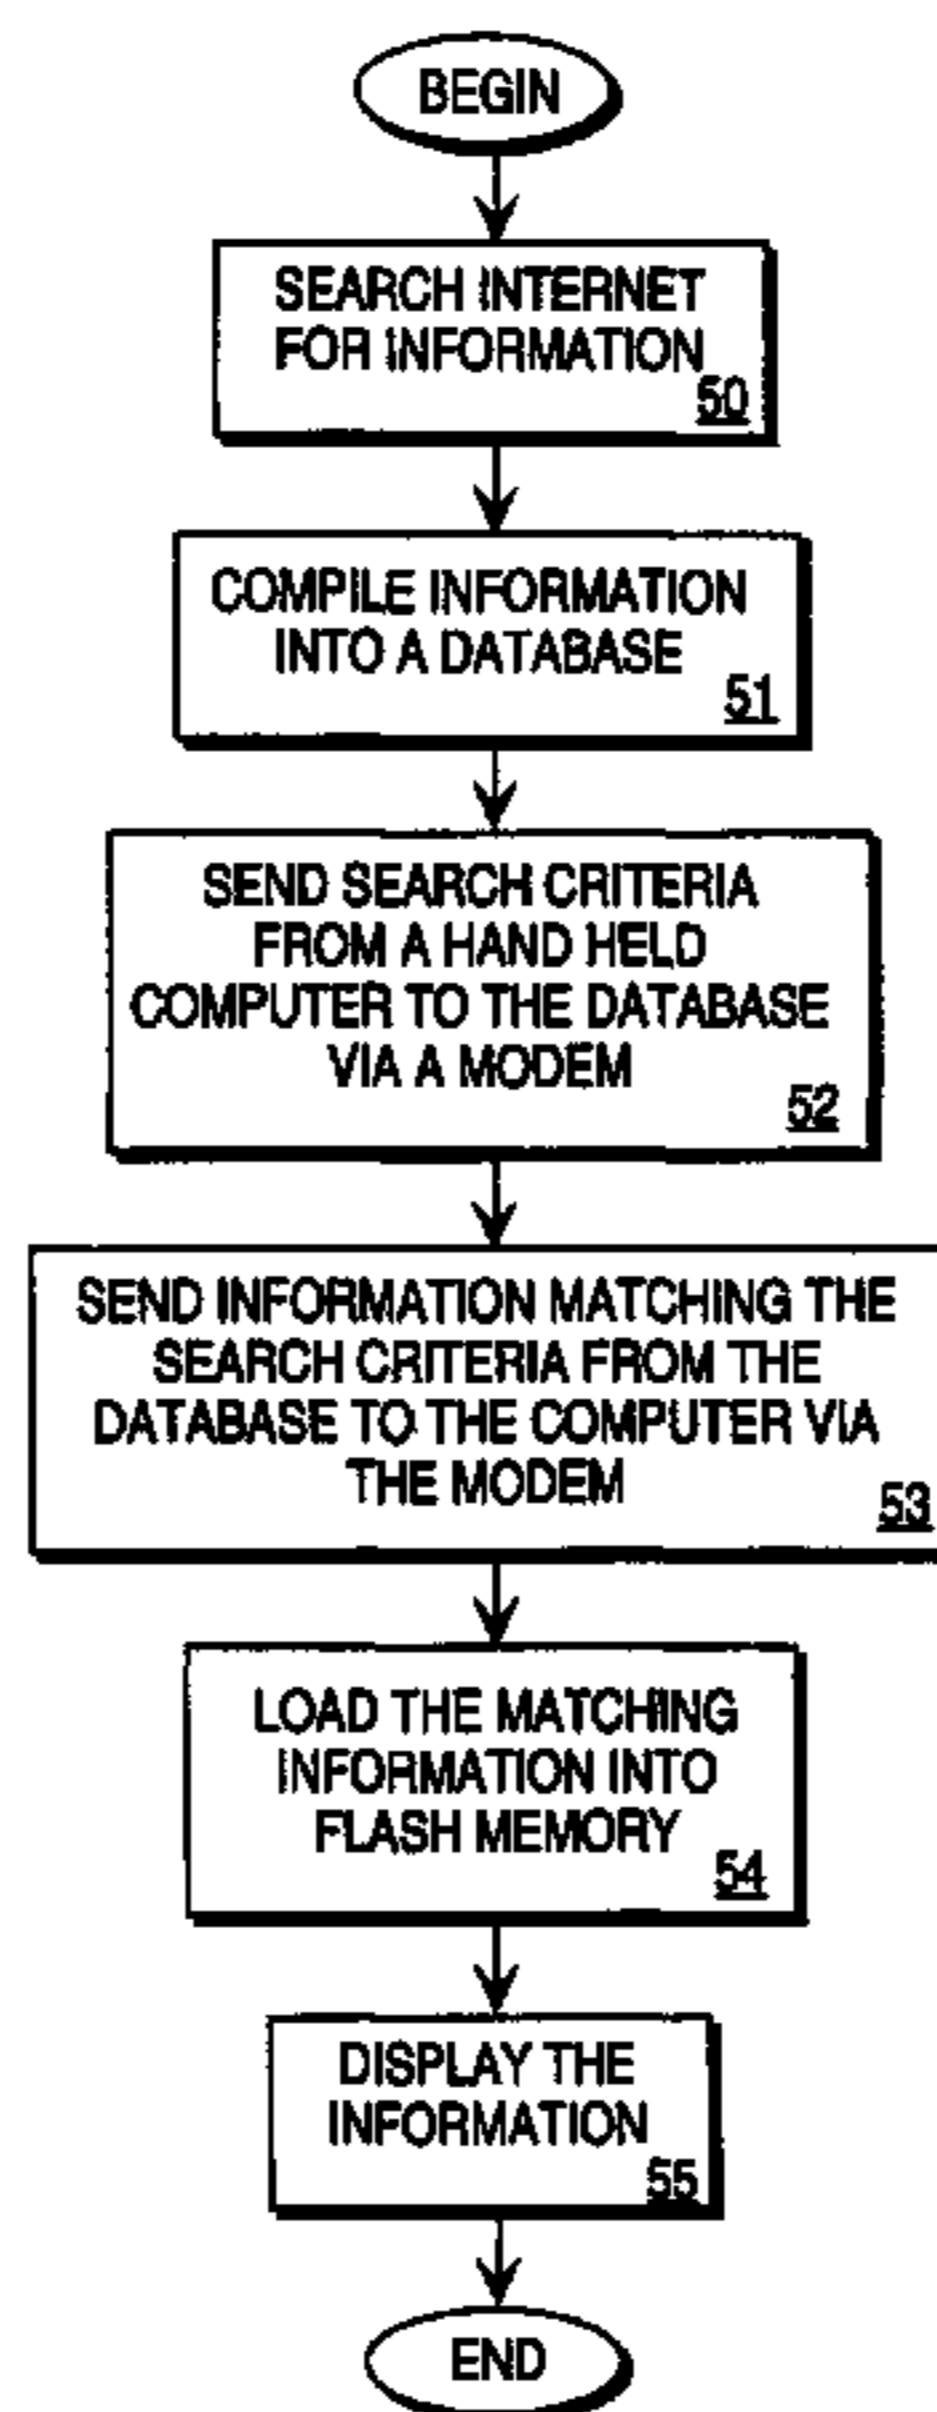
BEGIN

SEARCH INTERNET FOR INFORMATION
50

COMPILE INFORMATION INTO A DATABASE
51

SEND SEARCH CRITERIA FROM A HAND HELD COMPUTER TO THE DATABASE VIA A MODEM
52

SEND INFORMATION MATCHING THE SEARCH CRITERIA FROM THE DATABASE TO THE COMPUTER VIA THE MODEM
53

LOAD THE MATCHING INFORMATION INTO FLASH MEMORY
54

DISPLAY THE INFORMATION
55

END